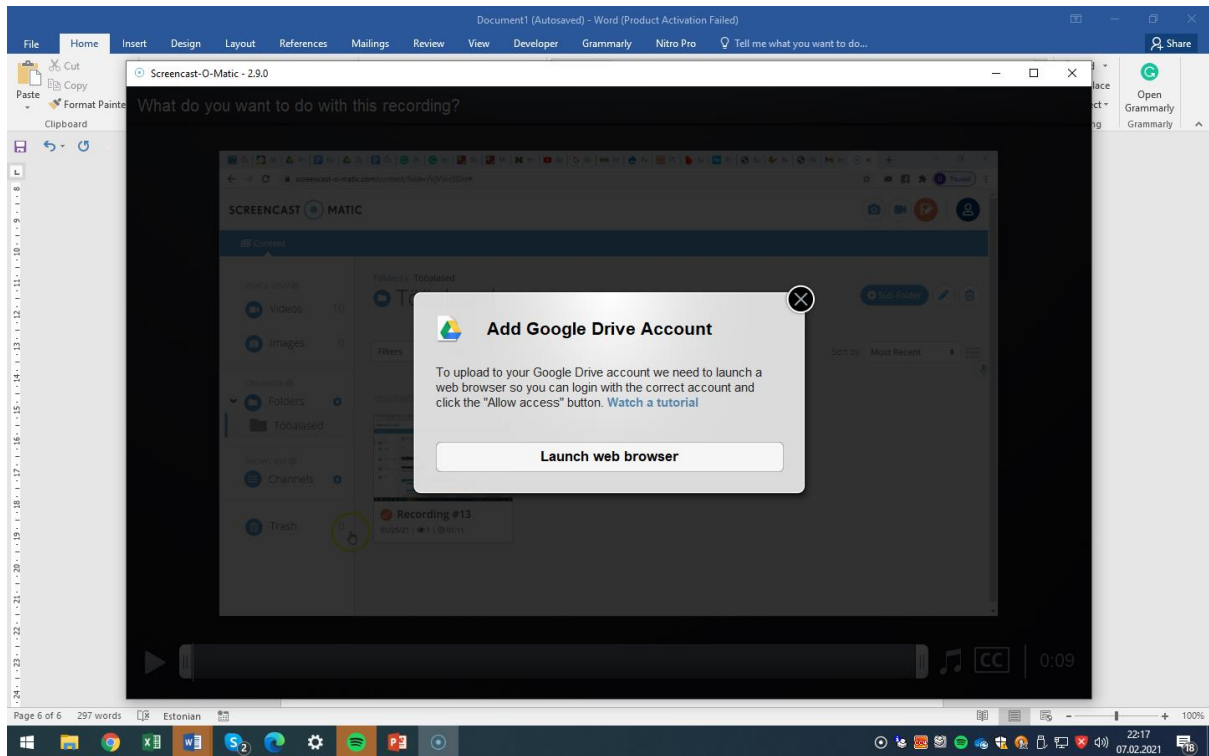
Document1 (Autosaved) - Word (Product Activation Failed)

File Home Insert Design Layout References Mailings Review View Developer Grammarly Nitro Pro Tell me what you want to do... Share

Cut
Copy
Paste
Format Painter
Clipboard

Open Grammarly
Grammarly

Screencast-O-Matic - 2.9.0

What do you want to do with this recording?

SCREENCAST MATIC

Content

Videos 10
Images 0
Folders
Tööalased
Channels
Trash

Folders › Tööalased

Sub Folder

Sort by Most Recent

Filters

Recording #13

Add Google Drive Account

To upload to your Google Drive account we need to launch a web browser so you can login with the correct account and click the "Allow access" button. Watch a tutorial

Launch web browser

CC 0:09

Page 6 of 6 297 words Estonian 100%

22:17
07.02.2021